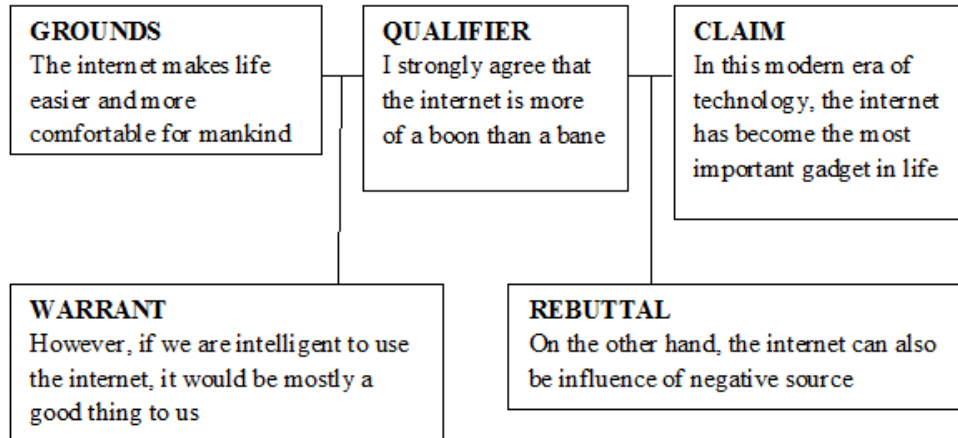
GROUNDS
The internet makes life easier and more comfortable for mankind

QUALIFIER
I strongly agree that the internet is more of a boon than a bane

CLAIM
In this modern era of technology, the internet has become the most important gadget in life

WARRANT
However, if we are intelligent to use the internet, it would be mostly a good thing to us

REBUTTAL
On the other hand, the internet can also be influence of negative source